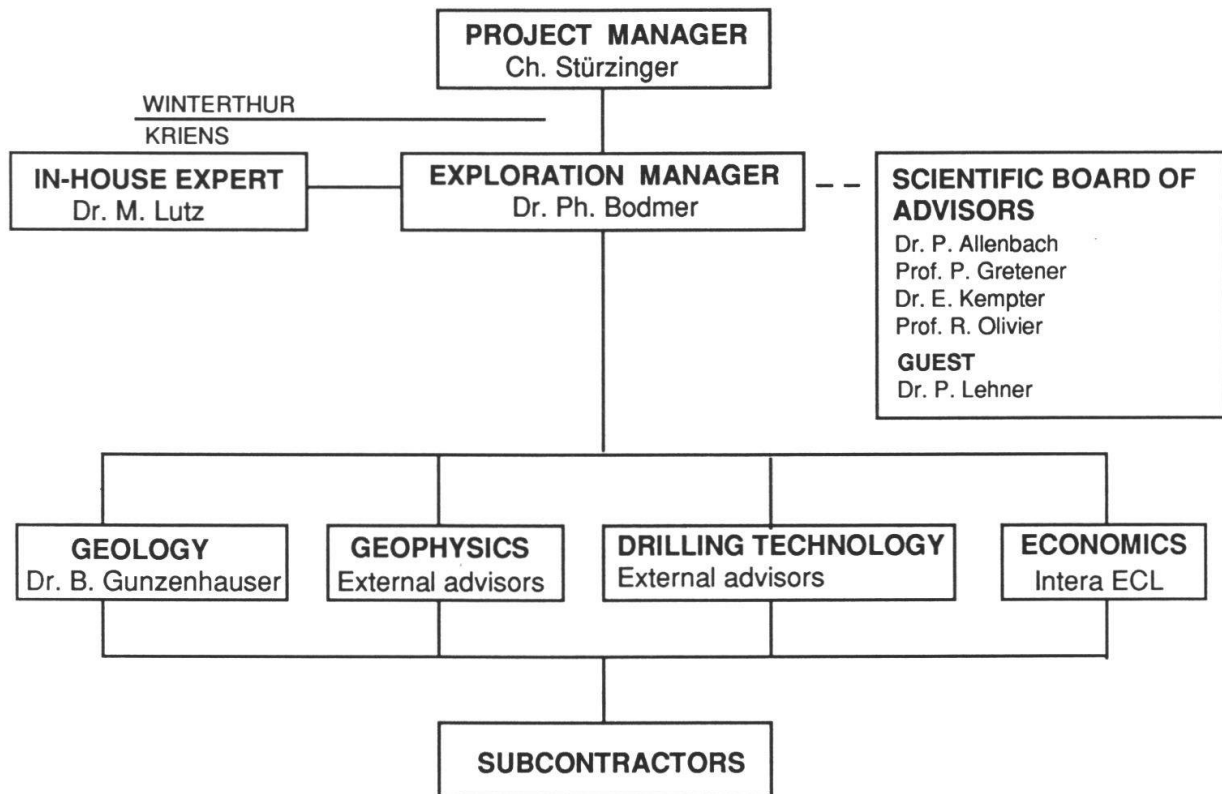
PROJECT MANAGER
Ch. Stürzinger

WINTERTHUR

KRIENS

IN-HOUSE EXPERT
Dr. M. Lutz

EXPLORATION MANAGER
Dr. Ph. Bodmer

SCIENTIFIC BOARD OF ADVISORS
Dr. P. Allenbach
Prof. P. Gretener
Dr. E. Kempter
Prof. R. Olivier
GUEST
Dr. P. Lehner

GEOLOGY
Dr. B. Gunzenhauser

GEOPHYSICS
External advisors

DRILLING TECHNOLOGY
External advisors

ECONOMICS
Intera ECL

SUBCONTRACTORS